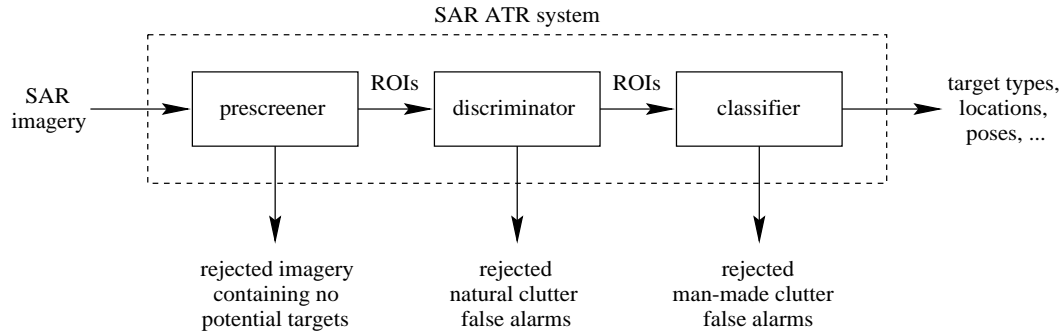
SAR ATR system

SAR imagery

prescreener

ROIs

discriminator

ROIs

classifier

target types, locations, poses, ...

rejected imagery containing no potential targets

rejected natural clutter false alarms

rejected man-made clutter false alarms